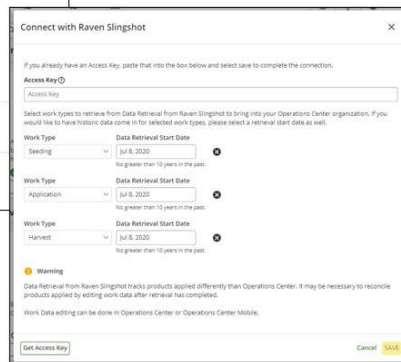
Connect with Raven Slingshot

×

If you already have an Access Key, paste that into the box below and select save to complete the connection.

Access Key

Access Key

Select work types to retrieve from Data Retrieval from Raven Slingshot to bring into your Operations Center organization. If you would like to have historic data come in for selected work types, please select a retrieval start date as well.

Work Type
Seeding

Data Retrieval Start Date
Jul 8, 2020
No greater than 10 years in the past.

Work Type
Application

Data Retrieval Start Date
Jul 8, 2020
No greater than 10 years in the past.

Work Type
Harvest

Data Retrieval Start Date
Jul 8, 2020
No greater than 10 years in the past.

Warning

Data Retrieval from Raven Slingshot tracks products applied differently than Operations Center. It may be necessary to reconcile products applied by editing work data after retrieval has completed.

Work Data editing can be done in Operations Center or Operations Center Mobile.

Get Access Key

Cancel

SAVE